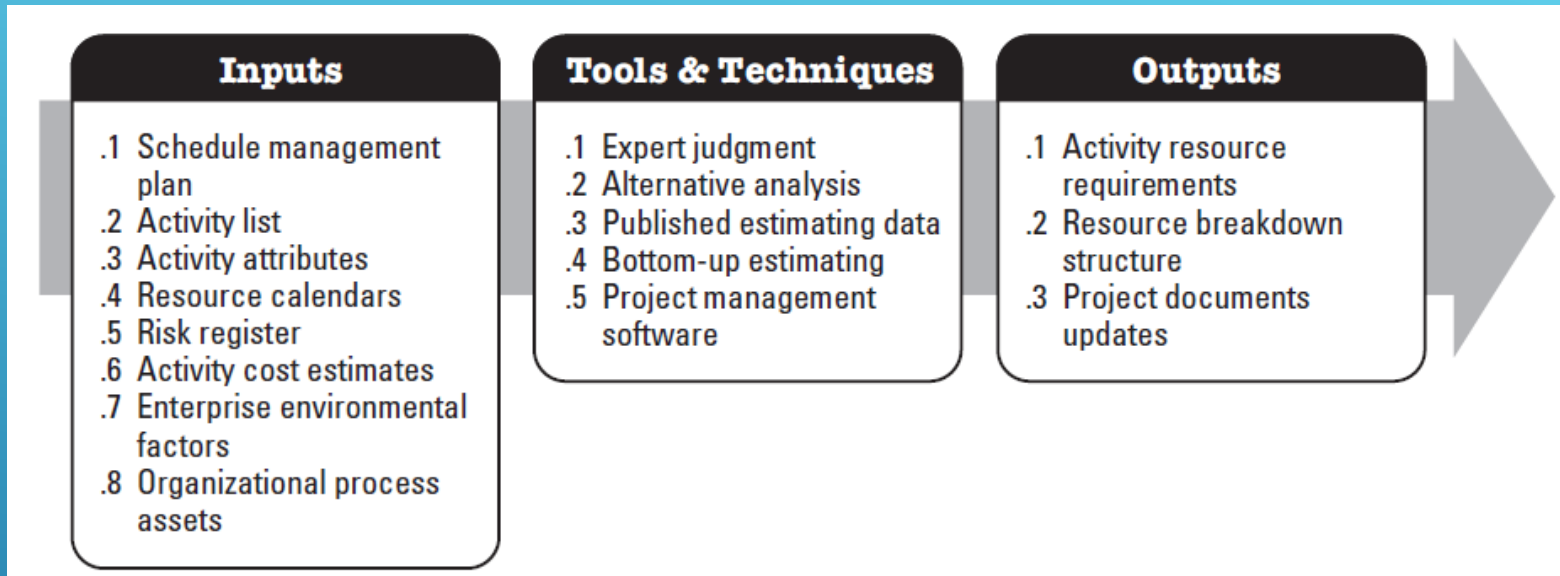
Inputs

.1 Schedule management plan
.2 Activity list
.3 Activity attributes
.4 Resource calendars
.5 Risk register
.6 Activity cost estimates
.7 Enterprise environmental factors
.8 Organizational process assets

Tools & Techniques

.1 Expert judgment
.2 Alternative analysis
.3 Published estimating data
.4 Bottom-up estimating
.5 Project management software

Outputs

.1 Activity resource requirements
.2 Resource breakdown structure
.3 Project documents updates